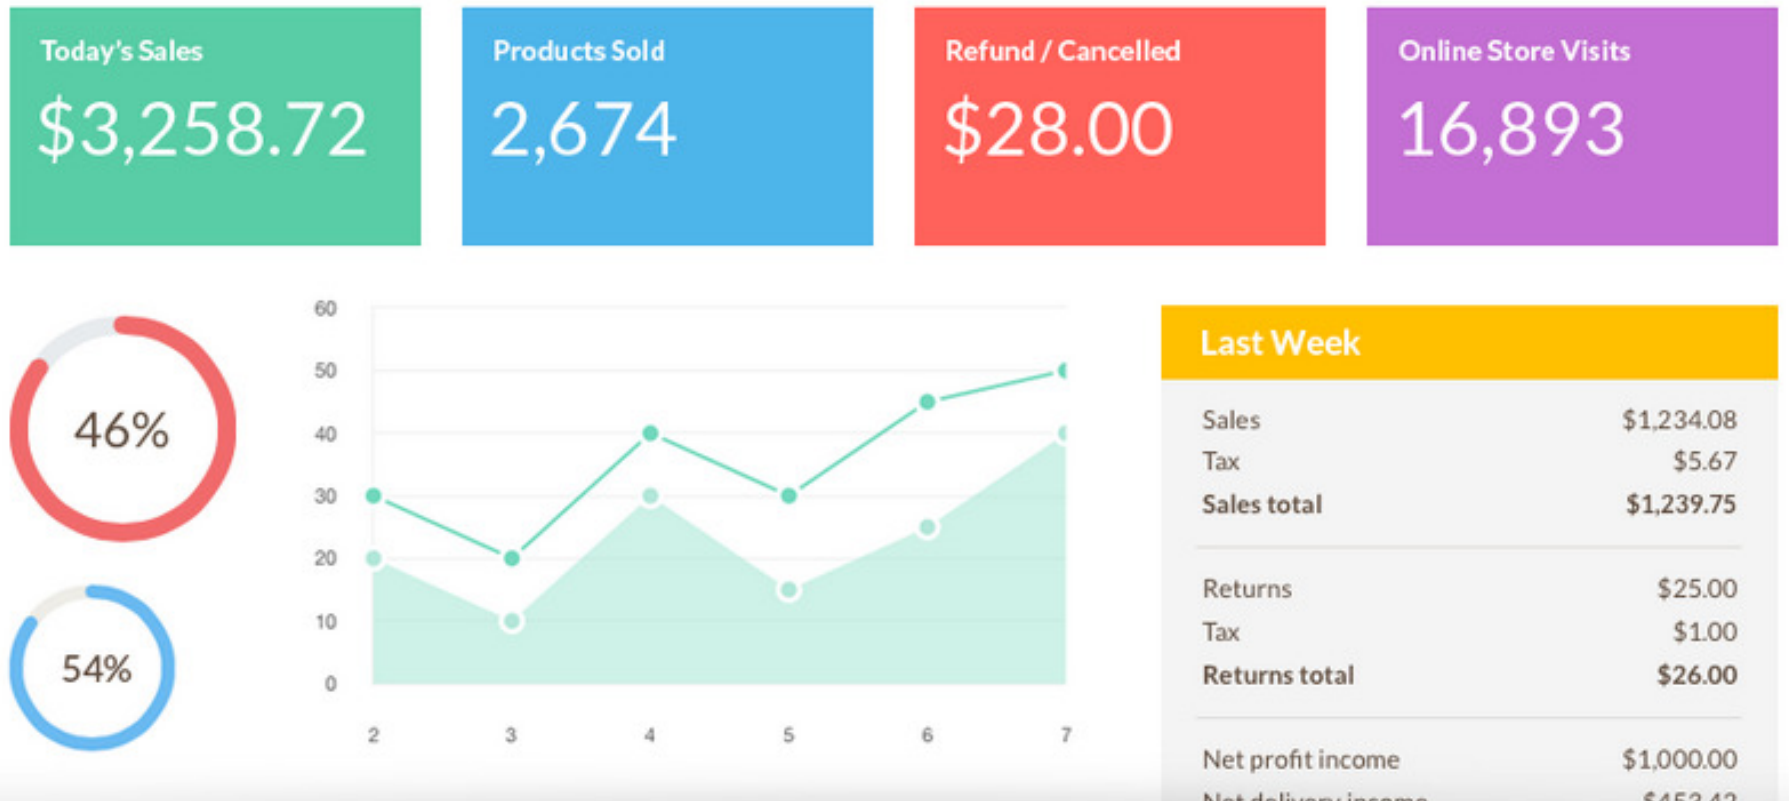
Today's Sales
$3,258.72

Products Sold
2,674

Refund / Cancelled
$28.00

Online Store Visits
16,893

46%

54%

60
50
40
30
20
10
0

2 3 4 5 6 7

Last Week

| | |
|---|---|
| Sales | $1,234.08 |
| Tax | $5.67 |
| **Sales total** | **$1,239.75** |
| Returns | $25.00 |
| Tax | $1.00 |
| **Returns total** | **$26.00** |
| Net profit income | $1,000.00 |
| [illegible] | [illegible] |